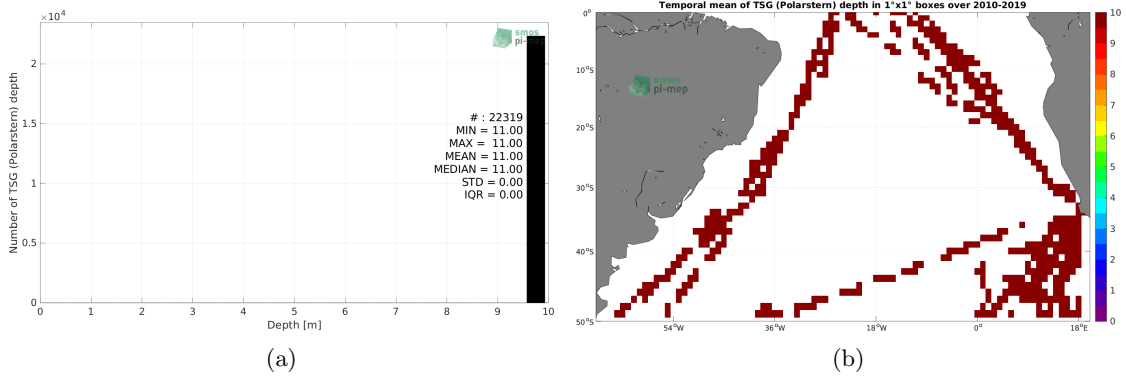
$\times10^4$

smos pi-mep

Number of TSG (Polarstern) depth

2

1.5

1

0.5

0

# : 22319
MIN = 11.00
MAX = 11.00
MEAN = 11.00
MEDIAN = 11.00
STD = 0.00
IQR = 0.00

0 1 2 3 4 5 6 7 8 9 10

Depth [m]

(a)

Temporal mean of TSG (Polarstern) depth in 1°x1° boxes over 2010-2019

smos pi-mep

0°
10°S
20°S
30°S
40°S
50°S

54°W 36°W 18°W 0° 18°E

10
9
8
7
6
5
4
3
2
1
0

(b)